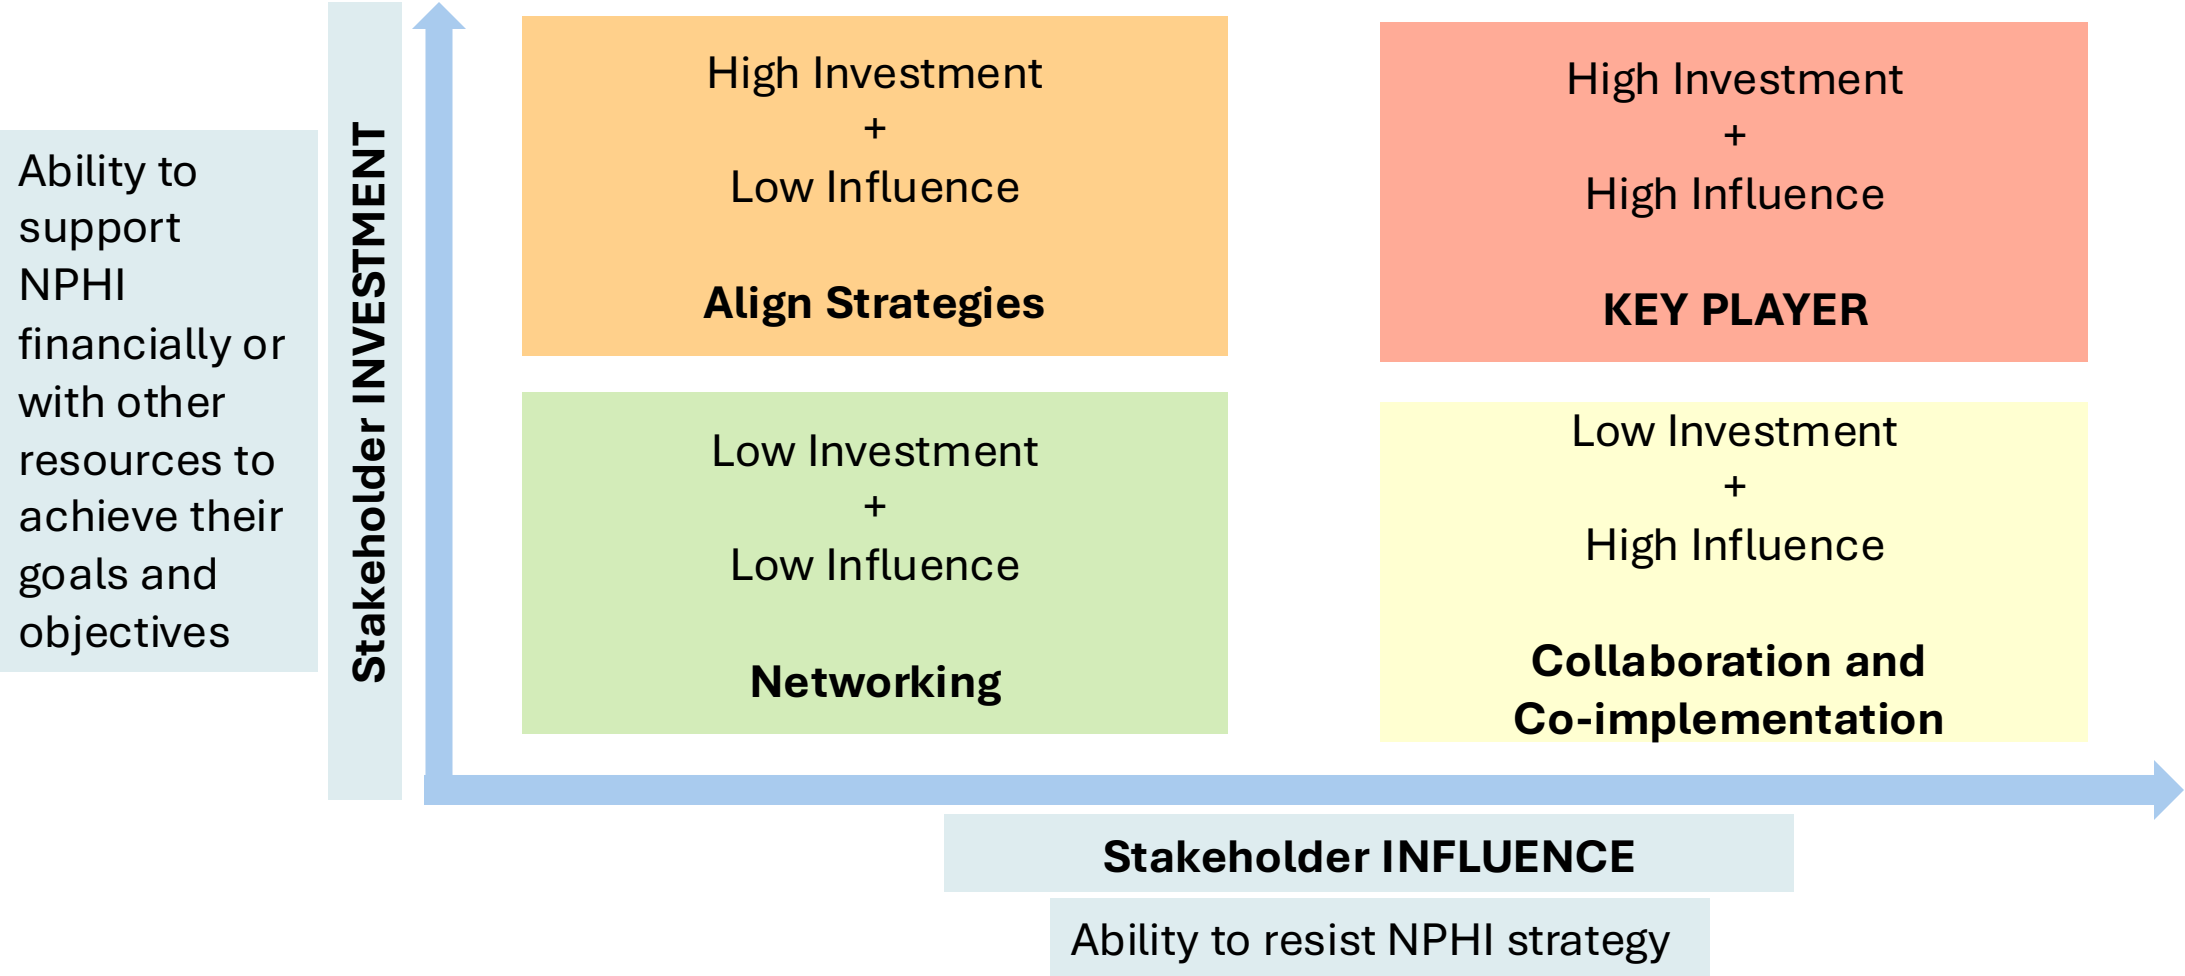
Ability to support NPHI financially or with other resources to achieve their goals and objectives

Stakeholder INVESTMENT

High Investment
+
Low Influence

Align Strategies

High Investment
+
High Influence

KEY PLAYER

Low Investment
+
Low Influence

Networking

Low Investment
+
High Influence

Collaboration and Co-implementation

Stakeholder INFLUENCE

Ability to resist NPHI strategy